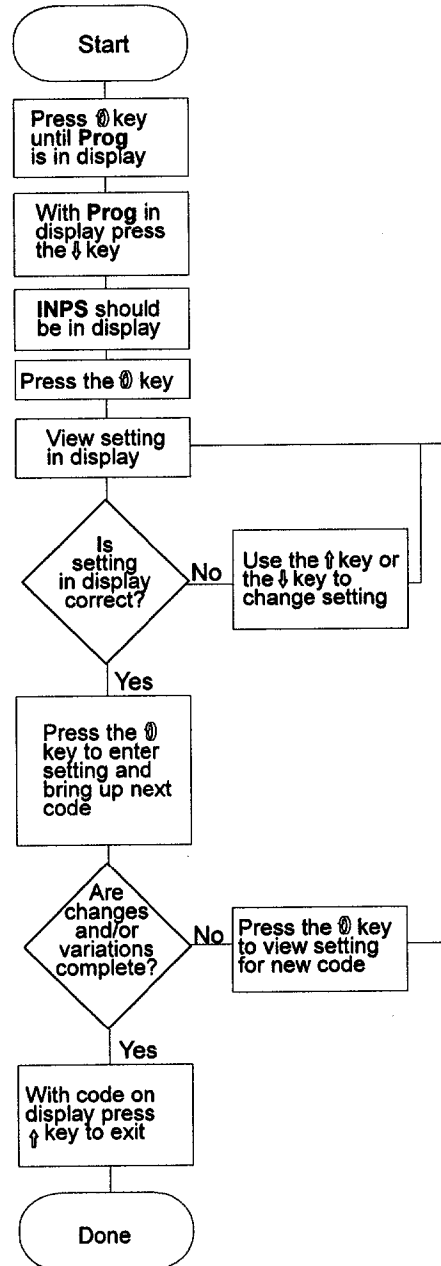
Start

Press ⓪ key until **Prog** is in display

With **Prog** in display press the ⇓ key

**INPS** should be in display

Press the ⓪ key

View setting in display

Is setting in display correct?

No

Use the ⇑ key or the ⇓ key to change setting

Yes

Press the ⓪ key to enter setting and bring up next code

Are changes and/or variations complete?

No

Press the ⓪ key to view setting for new code

Yes

With code on display press ⇑ key to exit

Done